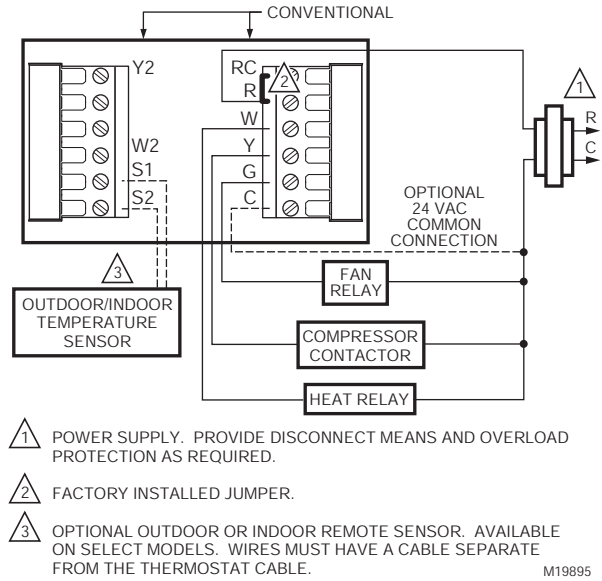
CONVENTIONAL

Y2

W2

S1

S2

RC

R

2

W

Y

G

C

1

R

C

OPTIONAL 24 VAC COMMON CONNECTION

3

OUTDOOR/INDOOR TEMPERATURE SENSOR

FAN RELAY

COMPRESSOR CONTACTOR

HEAT RELAY

1 POWER SUPPLY. PROVIDE DISCONNECT MEANS AND OVERLOAD PROTECTION AS REQUIRED.

2 FACTORY INSTALLED JUMPER.

3 OPTIONAL OUTDOOR OR INDOOR REMOTE SENSOR. AVAILABLE ON SELECT MODELS. WIRES MUST HAVE A CABLE SEPARATE FROM THE THERMOSTAT CABLE.

M19895